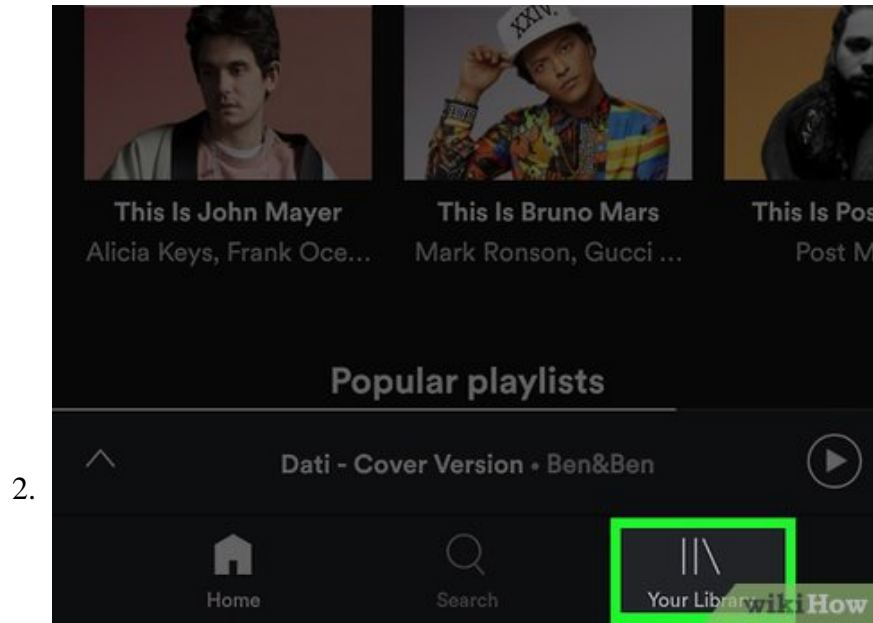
XXIV

This Is John Mayer
Alicia Keys, Frank Oce...

This Is Bruno Mars
Mark Ronson, Gucci ...

This Is Pos
Post M

Popular playlists

Dati - Cover Version • Ben&Ben

2.

Home

Search

Your Library

wikiHow